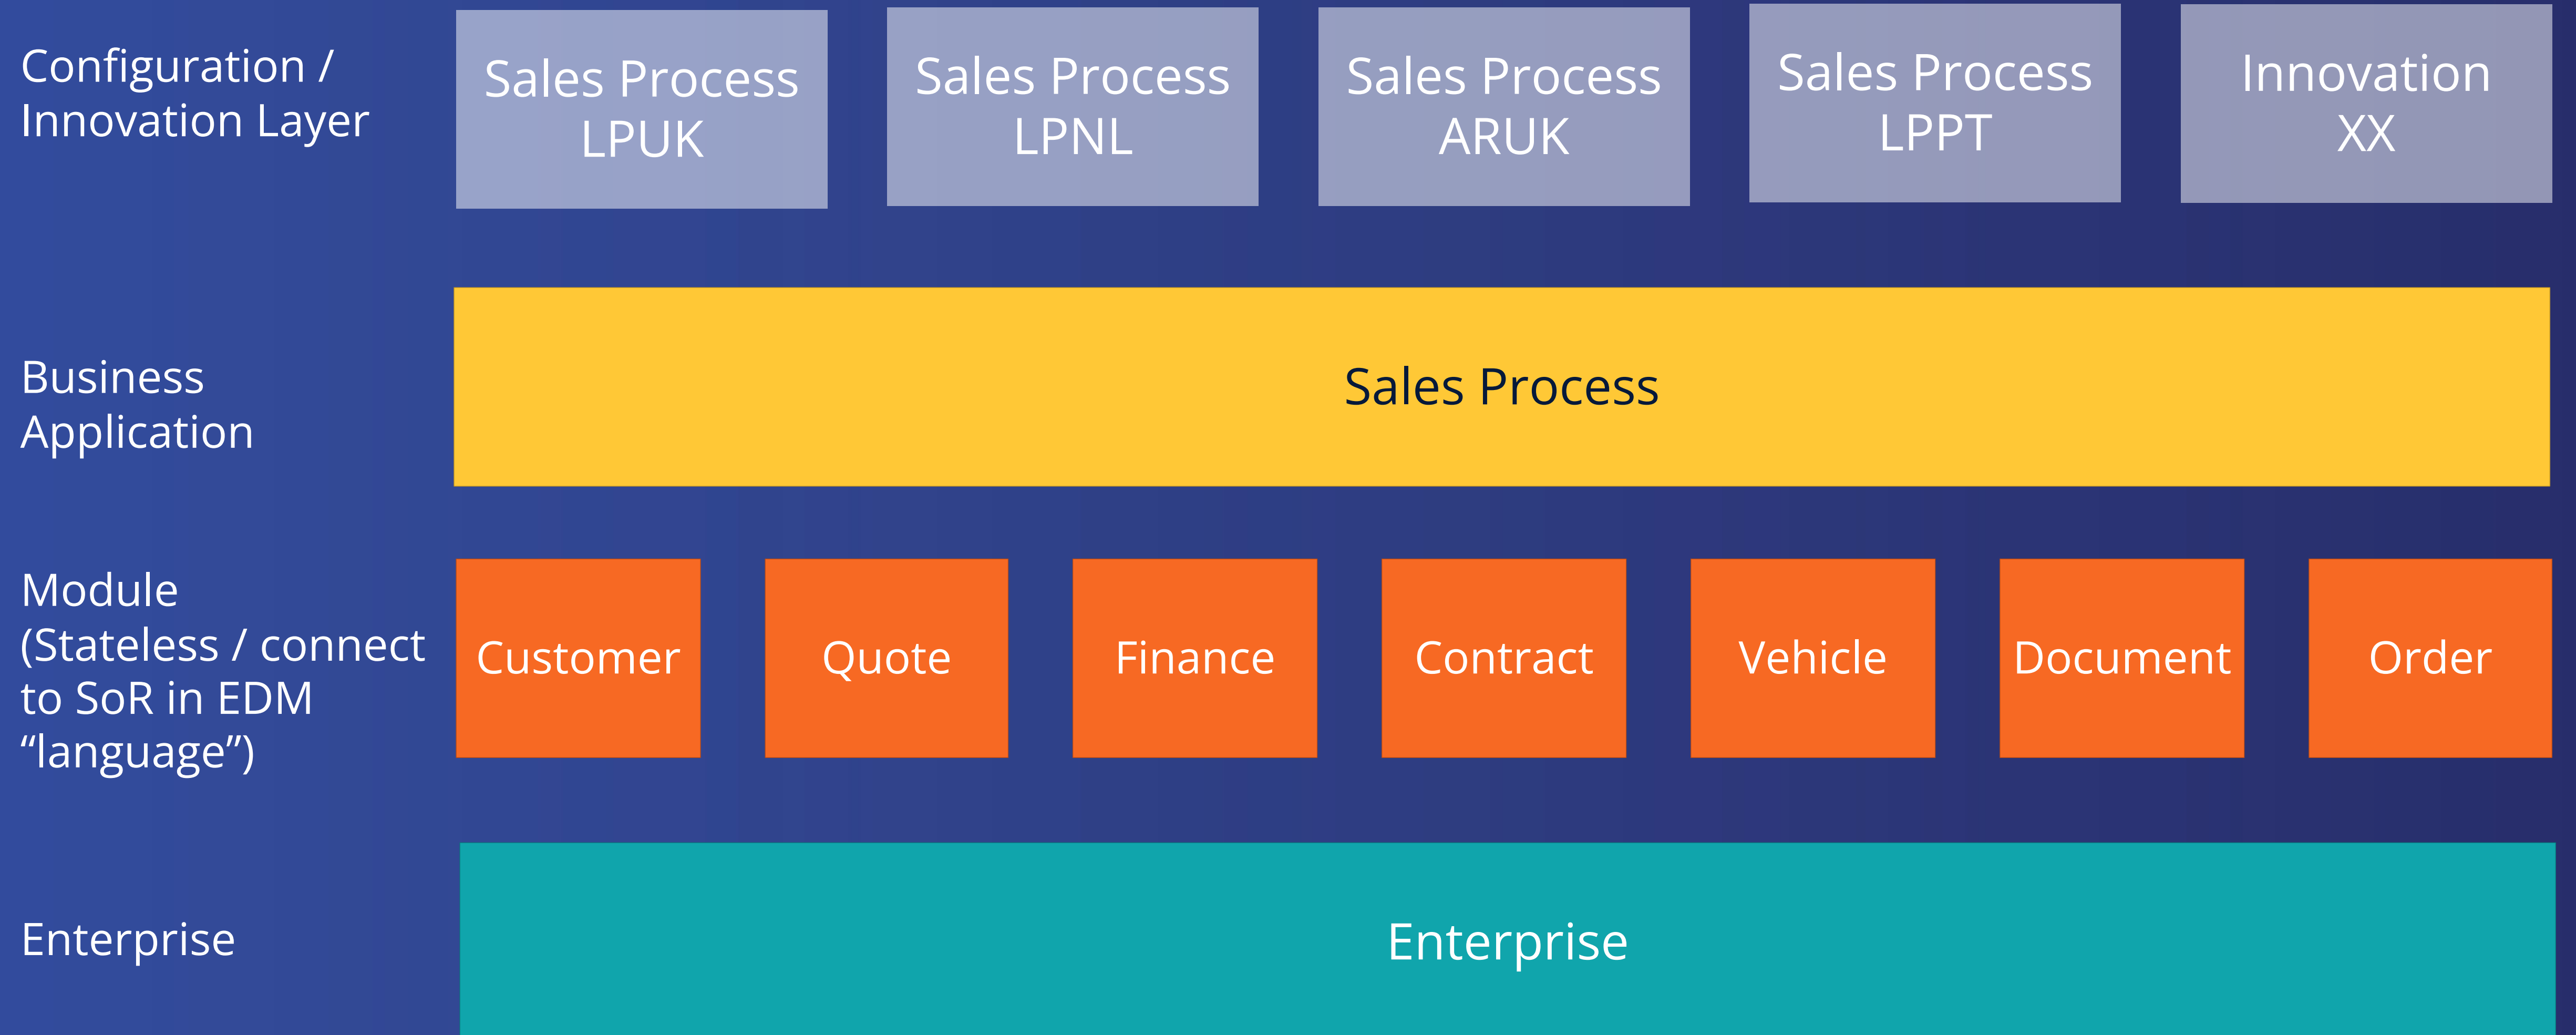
Configuration / Innovation Layer

Sales Process LPUK

Sales Process LPNL

Sales Process ARUK

Sales Process LPPT

Innovation XX

Business Application

Sales Process

Module (Stateless / connect to SoR in EDM “language”)

Customer

Quote

Finance

Contract

Vehicle

Document

Order

Enterprise

Enterprise